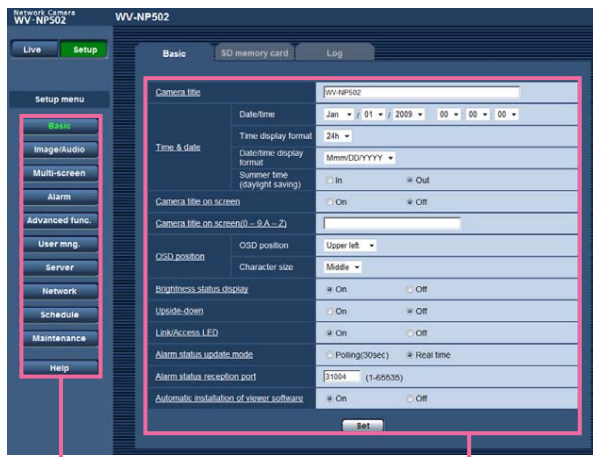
Network Camera
WV-NP502

WV-NP502

Live
Setup

Setup menu

Basic
Image/Audio
Multi-screen
Alarm
Advanced func.
User mng.
Server
Network
Schedule
Maintenance
Help

Basic
SD memory card
Log

| | | |
|---|---|---|
| Camera title | | WV-NP502 |
| Time & date | Date/time | Jan / 01 / 2009 00 : 00 : 00 |
| | Time display format | 24h |
| | Date/time display format | Mmm/DD/YYYY |
| | Summer time (daylight saving) | In Out |
| Camera title on screen | | On Off |
| Camera title on screen(0 – 9 A – Z) | | |
| OSD position | OSD position | Upper left |
| | Character size | Middle |
| Brightness status display | | On Off |
| Upside-down | | On Off |
| Link/Access LED | | On Off |
| Alarm status update mode | | Polling(30sec) Real time |
| Alarm status reception port | | 31004 (1-65535) |
| Automatic installation of viewer software | | On Off |

Set